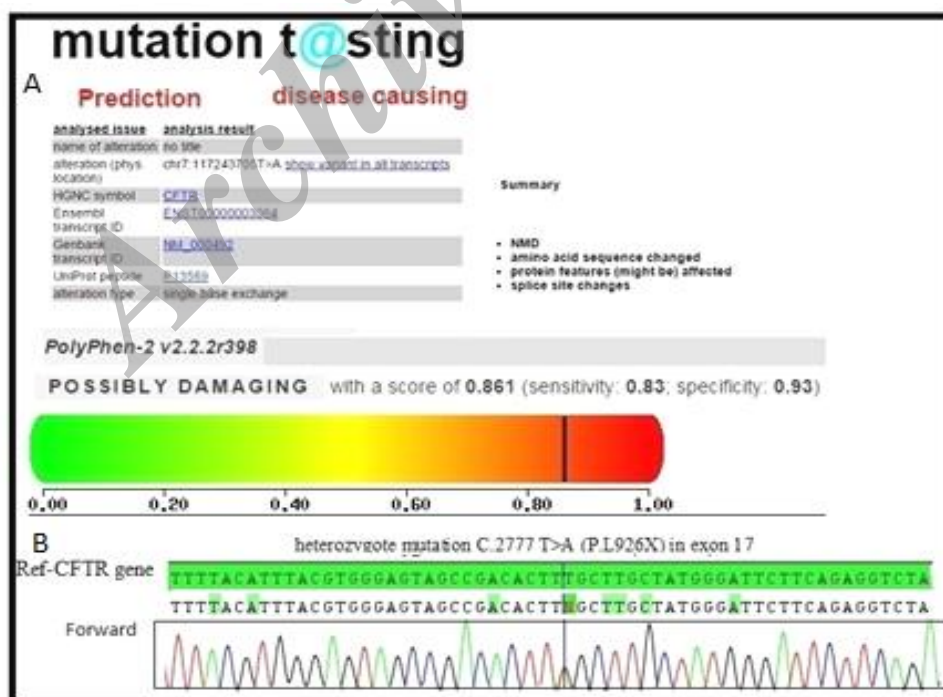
mutation t@sting

A

Prediction disease causing

| analysed issue | analysis result |
|---|---|
| name of alteration | no title |
| alteration (phys. location) | chr7:117243708T>A show variant in all transcripts |
| HGNC symbol | CFTR |
| Ensembl transcript ID | ENST00000003084 |
| Genbank transcript ID | NM_000492 |
| UniProt peptide | P13569 |
| alteration type | single base exchange |

Summary

- NMD
- amino acid sequence changed
- protein features (might be) affected
- splice site changes

PolyPhen-2 v2.2.2r398

POSSIBLY DAMAGING with a score of 0.861 (sensitivity: 0.83; specificity: 0.93)

0.00 0.20 0.40 0.60 0.80 1.00

B

heterozygote mutation C.2777 T>A (P.L926X) in exon 17

Ref-CFTR gene TTTTACATTTACGTGGGAGTAGCCGACACTTTGCTTGCTATGGGATTCTTCAGAGGTCTA

TTTTACATTTACGTGGGAGTAGCCGACACTTNGCTTGCTATGGGATTCTTCAGAGGTCTA

Forward